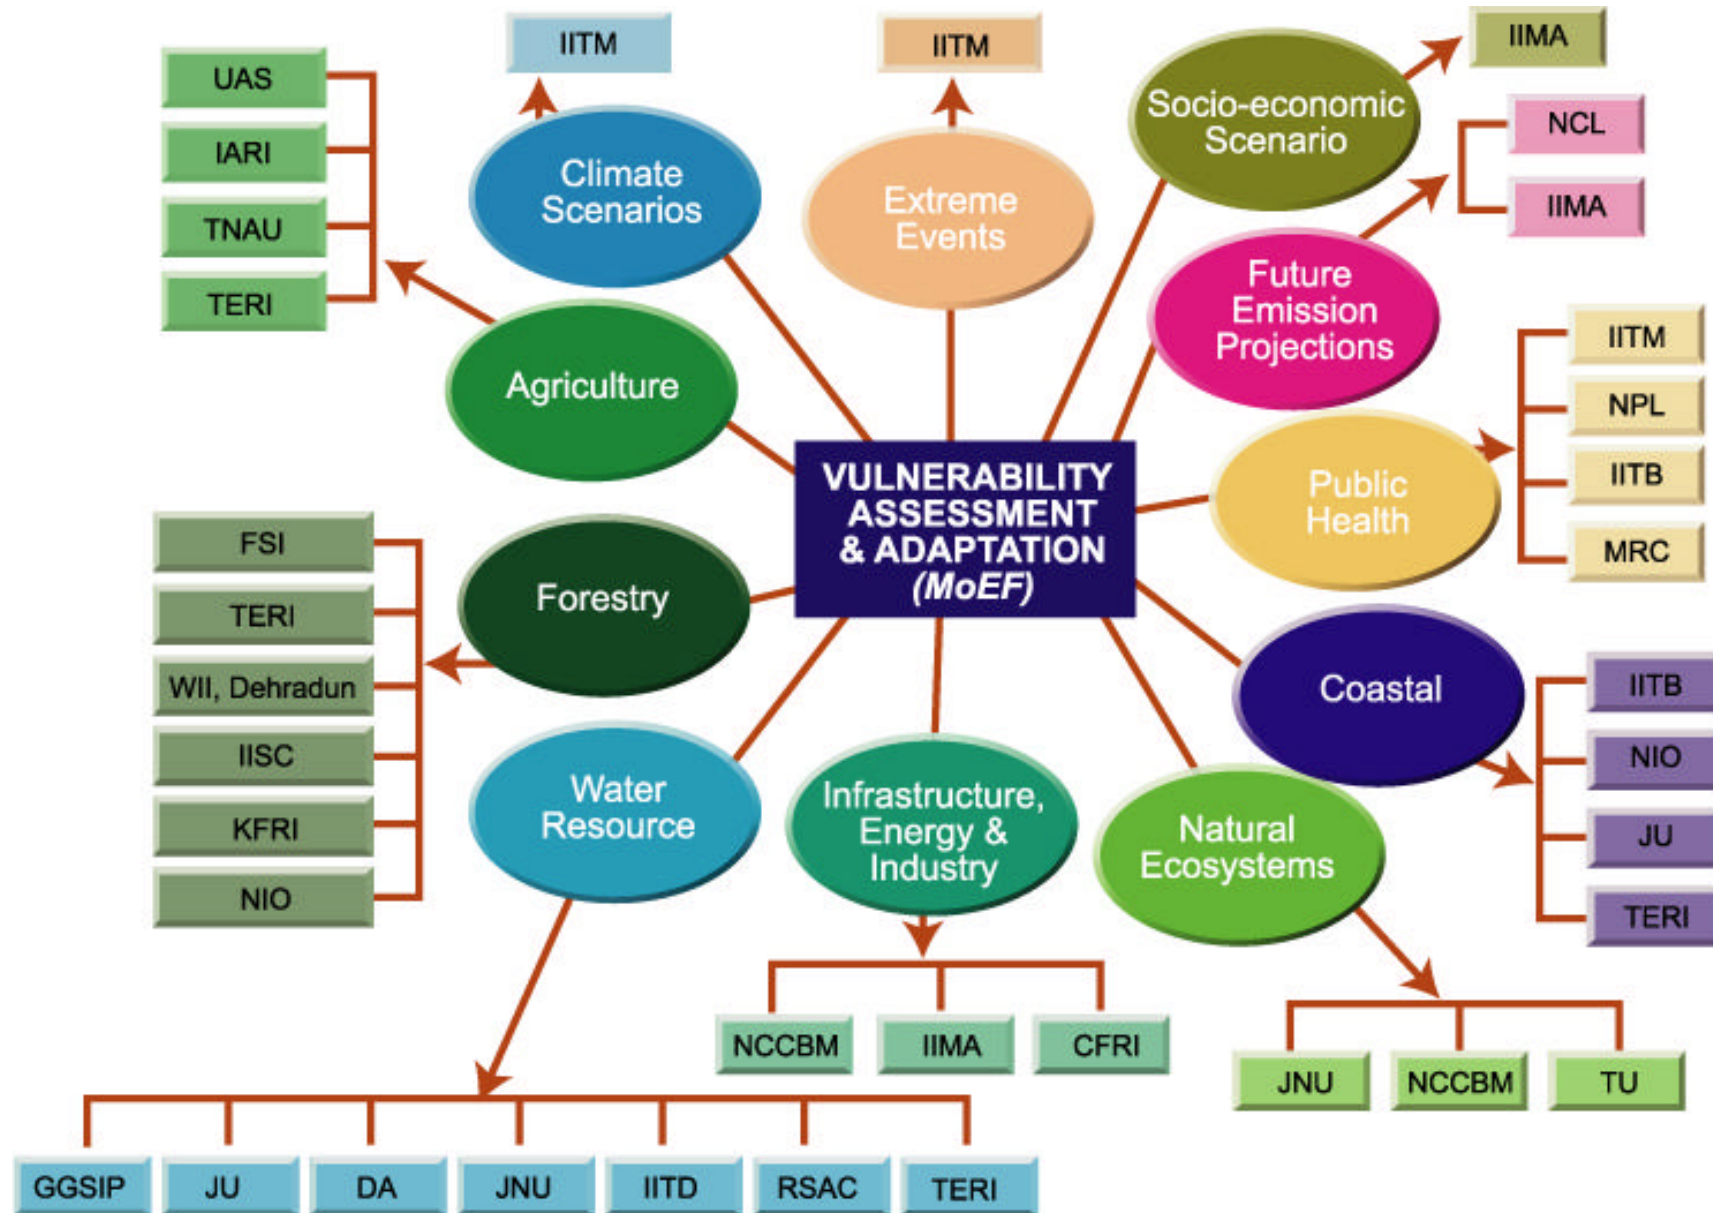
VULNERABILITY ASSESSMENT & ADAPTATION (MoEF)

Climate Scenarios
IITM

Extreme Events
IITM

Socio-economic Scenario
IIMA

Future Emission Projections
NCL
IIMA

Public Health
IITM
NPL
IITB
MRC

Coastal
IITB
NIO
JU
TERI

Natural Ecosystems
JNU
NCCBM
TU

Infrastructure, Energy & Industry
NCCBM
IIMA
CFRI

Water Resource
GGSIP
JU
DA
JNU
IITD
RSAC
TERI

Forestry
FSI
TERI
WII, Dehradun
IISC
KFRI
NIO

Agriculture
UAS
IARI
TNAU
TERI